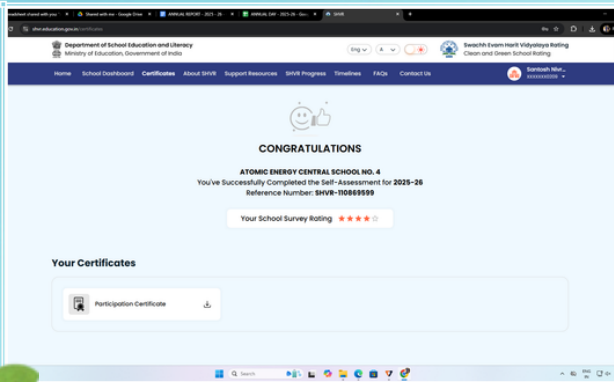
Shared with me - Google Drive | ANNUAL REPORT - 2025 - 26 | ANNUAL DAY - 2025-26 | SHVR

shvr.education.gov.in/certificates

Department of School Education and Literacy
Ministry of Education, Government of India

Eng | A

Swachh Evam Harit Vidyalaya Rating
Clean and Green School Rating

Home | School Dashboard | Certificates | About SHVR | Support Resources | SHVR Progress | Timelines | FAQs | Contact Us

Santosh Nivr...

CONGRATULATIONS

ATOMIC ENERGY CENTRAL SCHOOL NO. 4
You've Successfully Completed the Self-Assessment for 2025-26
Reference Number: SHVR-110869599

Your School Survey Rating ★★★★☆

Your Certificates

Participation Certificate

Search